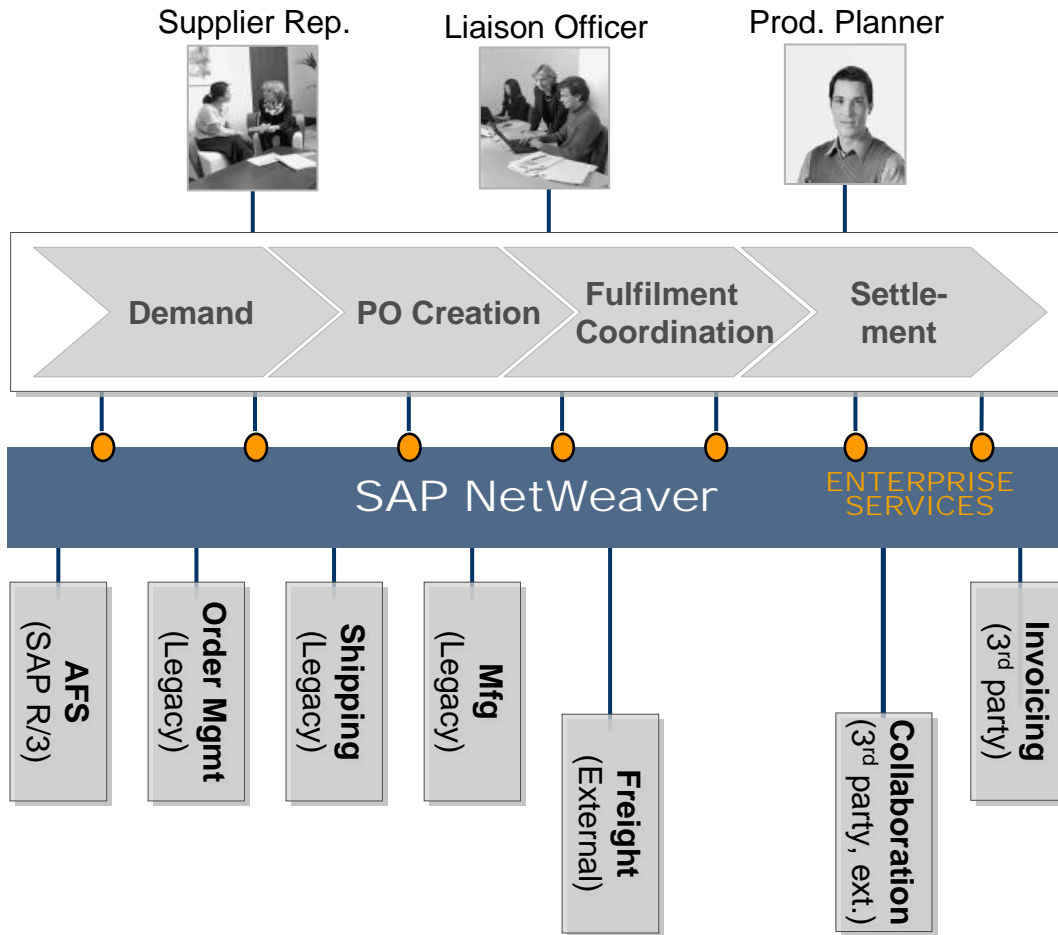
Supplier Rep.

Liaison Officer

Prod. Planner

Demand

PO Creation

Fulfilment Coordination

Settlement

SAP NetWeaver

ENTERPRISE SERVICES

AFS (SAP R/3)

Order Mgmt (Legacy)

Shipping (Legacy)

Mfg (Legacy)

Freight (External)

Collaboration ($3^{rd}$ party, ext.)

Invoicing ($3^{rd}$ party)